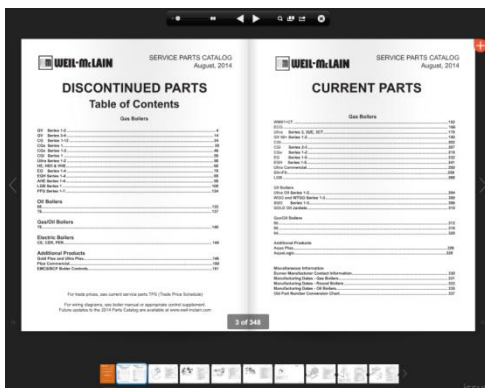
WEIL-McLAIN

SERVICE PARTS CATALOG
August, 2014

DISCONTINUED PARTS
Table of Contents

Gas Boilers

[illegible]

Oil Boilers

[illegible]

Gas/Oil Boilers

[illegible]

Electric Boilers

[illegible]

Additional Products

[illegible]

For trade prices, see current service parts TPS (Trade Price Schedule)

For wiring diagrams, see boiler manual or appropriate control supplement. Future updates to the 2014 Parts Catalog are available at www.weil-mclain.com

WEIL-McLAIN

SERVICE PARTS CATALOG
August, 2014

CURRENT PARTS

Gas Boilers

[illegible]

Oil Boilers

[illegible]

Gas/Oil Boilers

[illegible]

Additional Products

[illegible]

Miscellaneous Information

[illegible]

3 of 348